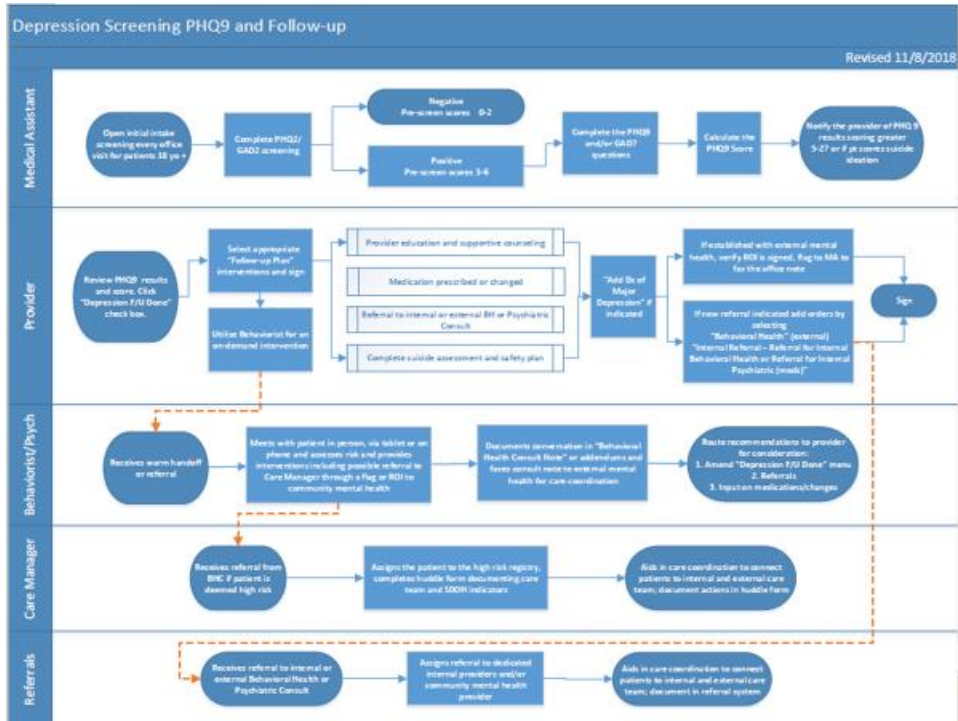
Depression Screening PHQ9 and Follow-up

Revised 11/8/2018

Medical Assistant

Open initial intake screening every office visit for patients 18 yo +

Complete PHQ2/ GAD2 screening

Negative
Pre-screen scores 0-2

Positive
Pre-screen scores 3-6

Complete the PHQ9 and/or GAD7 questions

Calculate the PHQ9 Score

Notify the provider of PHQ 9 results scoring greater 5-27 or if pt scores suicide ideation

Provider

Review PHQ9 results and score. Click "Depression F/U Done" check box.

Select appropriate "Follow-up Plan" interventions and sign

Utilize Behaviorist for an on-demand intervention

Provider education and supportive counseling

Medication prescribed or changed

Referral to internal or external BH or Psychiatric Consult

Complete suicide assessment and safety plan

"Add Dx of Major Depression" if indicated

If established with external mental health, verify ROI is signed, flag to MA to fax the office note

If new referral indicated add orders by selecting "Behavioral Health" (external) "Internal Referral – Referral for Internal Behavioral Health or Referral for Internal Psychiatric (meds)"

Sign

Behaviorist/Psych

Receives warm handoff or referral

Meets with patient in person, via tablet or on phone and assesses risk and provides interventions including possible referral to Care Manager through a flag or ROI to community mental health

Documents conversation in "Behavioral Health Consult Note" or addendums and faxes consult note to external mental health for care coordination

Route recommendations to provider for consideration:
1. Amend "Depression F/U Done" menu
2. Referrals
3. Input on medications/changes

Care Manager

Receives referral from BHC if patient is deemed high risk

Assigns the patient to the high risk registry, completes huddle form documenting care team and SDOH indicators

Aids in care coordination to connect patients to internal and external care team; document actions in huddle form

Referrals

Receives referral to internal or external Behavioral Health or Psychiatric Consult

Assigns referral to dedicated internal providers and/or community mental health provider

Aids in care coordination to connect patients to internal and external care team; document in referral system